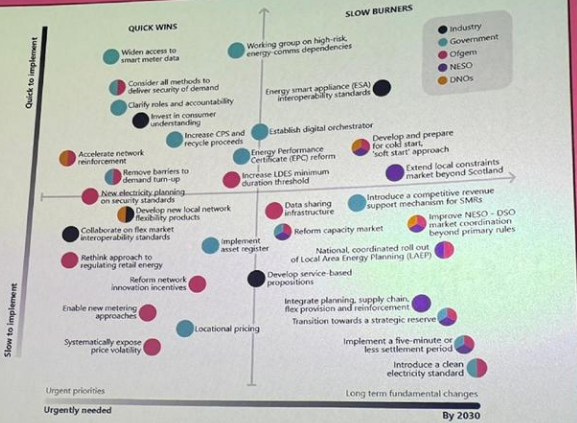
QUICK WINS

SLOW BURNERS

Industry
Government
Ofgem
NESO
DNOs

Quick to implement

Widen access to smart meter data

Working group on high-risk, energy-comms dependencies

Consider all methods to deliver security of demand

Clarify roles and accountability

Energy smart appliance (ESA) interoperability standards

Invest in consumer understanding

Increase CPS and recycle proceeds

Establish digital orchestrator

Develop and prepare for cold start, 'soft start' approach

Accelerate network reinforcement

Energy Performance Certificate (EPC) reform

Remove barriers to demand turn-up

Increase LDES minimum duration threshold

Extend local constraints market beyond Scotland

New electricity planning on security standards

Develop new local network flexibility products

Data sharing infrastructure

Introduce a competitive revenue support mechanism for SMRs

Collaborate on flex market interoperability standards

Reform capacity market

Improve NESO - DSO market coordination beyond primary rules

Implement asset register

Rethink approach to regulating retail energy

National, coordinated roll out of Local Area Energy Planning (LAEP)

Reform network innovation incentives

Develop service-based propositions

Enable new metering approaches

Integrate planning, supply chain, flex provision and reinforcement

Transition towards a strategic reserve

Locational pricing

Systematically expose price volatility

Implement a five-minute or less settlement period

Introduce a clean electricity standard

Slow to implement

Urgent priorities

Long term fundamental changes

Urgently needed

By 2030